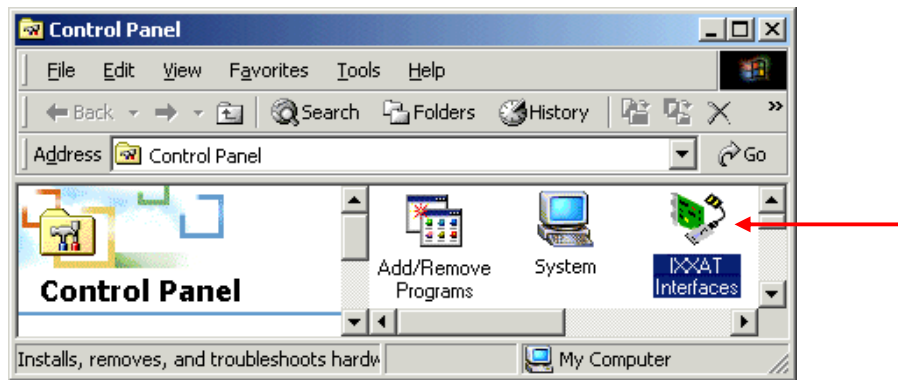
Control Panel

File Edit View Favorites Tools Help

Back Search Folders History

Address Control Panel Go

Control Panel

Add/Remove Programs

System

IXXAT Interfaces

Installs, removes, and troubleshoots hardw

My Computer